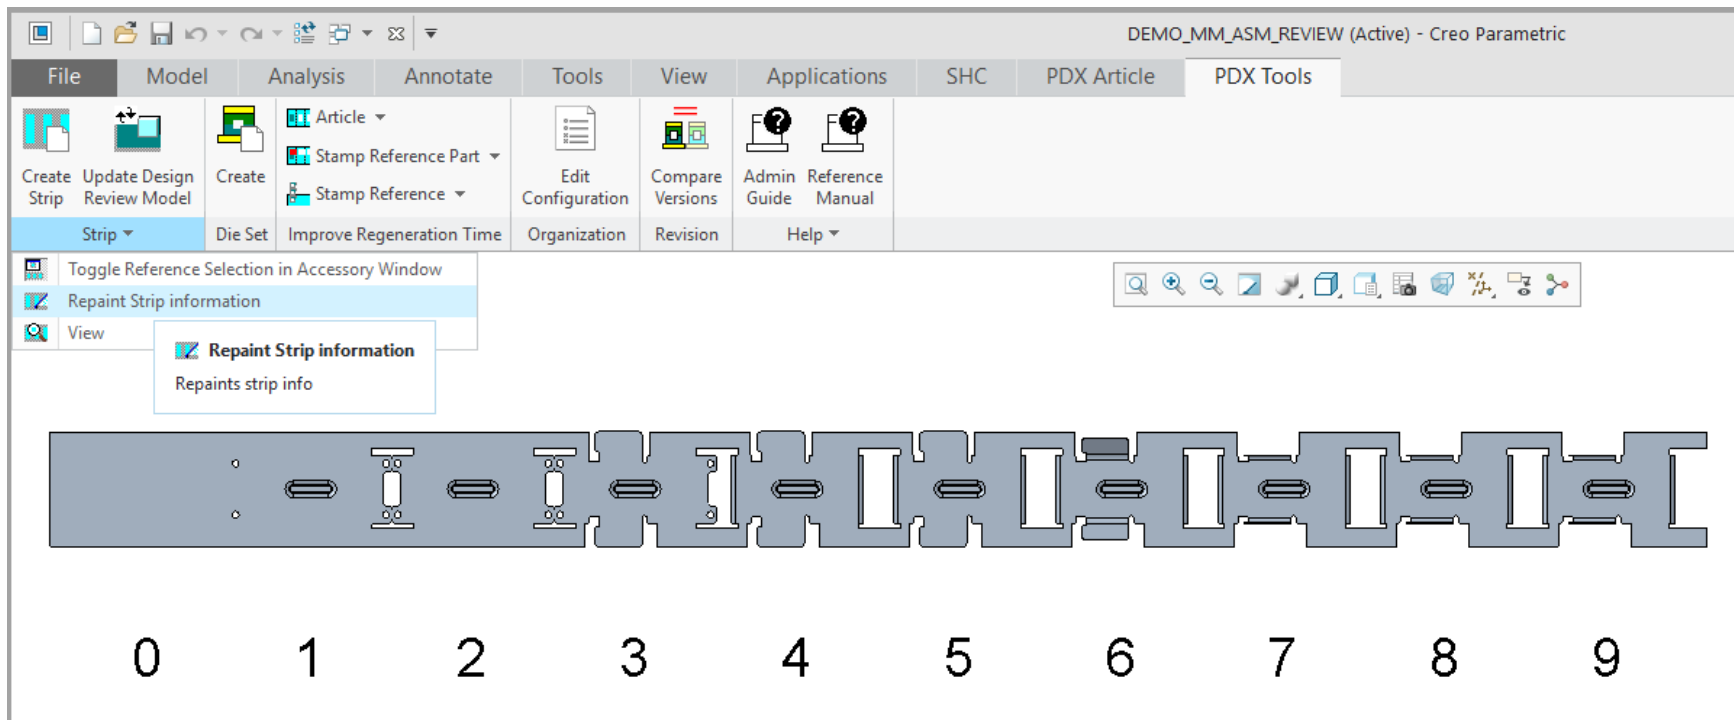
DEMO_MM_ASM_REVIEW (Active) - Creo Parametric

File Model Analysis Annotate Tools View Applications SHC PDX Article PDX Tools

Create Strip
Update Design Review Model
Create
Article
Stamp Reference Part
Stamp Reference
Edit Configuration
Compare Versions
Admin Guide
Reference Manual

Strip
Die Set
Improve Regeneration Time
Organization
Revision
Help

Toggle Reference Selection in Accessory Window
Repaint Strip information
View

Repaint Strip information
Repaints strip info

0 1 2 3 4 5 6 7 8 9